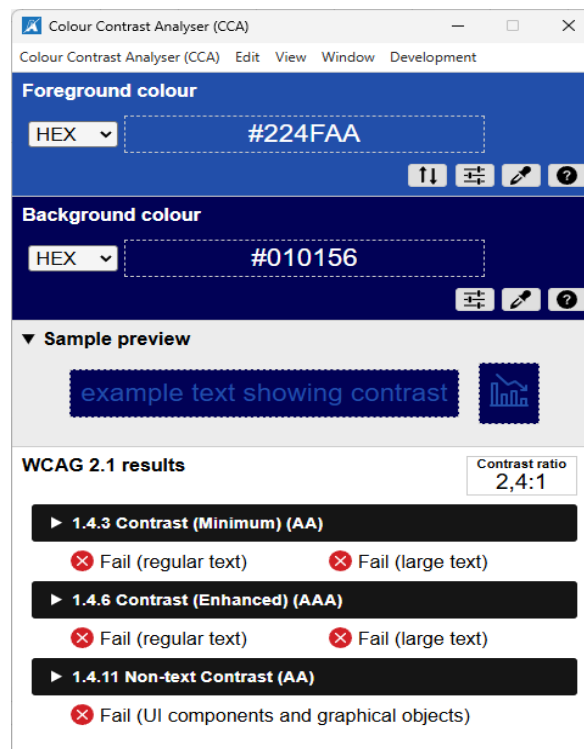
Colour Contrast Analyser (CCA)

Colour Contrast Analyser (CCA) Edit View Window Development

Foreground colour

HEX #224FAA

Background colour

HEX #010156

▼ Sample preview

example text showing contrast

WCAG 2.1 results

Contrast ratio
2,4:1

▶ 1.4.3 Contrast (Minimum) (AA)

Fail (regular text) Fail (large text)

▶ 1.4.6 Contrast (Enhanced) (AAA)

Fail (regular text) Fail (large text)

▶ 1.4.11 Non-text Contrast (AA)

Fail (UI components and graphical objects)